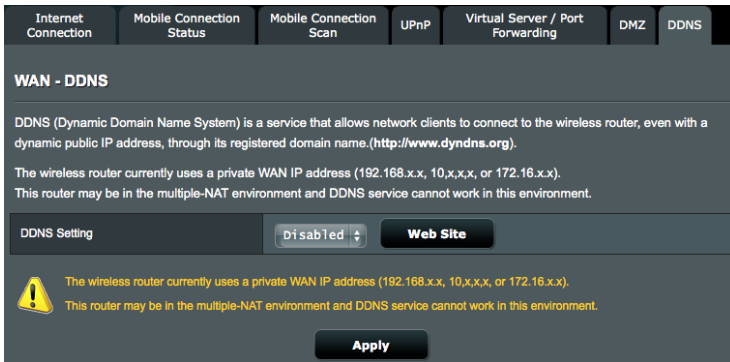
Internet Connection | Mobile Connection Status | Mobile Connection Scan | UPnP | Virtual Server / Port Forwarding | DMZ | DDNS

WAN - DDNS

DDNS (Dynamic Domain Name System) is a service that allows network clients to connect to the wireless router, even with a dynamic public IP address, through its registered domain name.(http://www.dyndns.org).

The wireless router currently uses a private WAN IP address (192.168.x.x, 10,x,x,x, or 172.16.x.x).
This router may be in the multiple-NAT environment and DDNS service cannot work in this environment.

| DDNS Setting | Disabled | Web Site |
|---|---|---|

The wireless router currently uses a private WAN IP address (192.168.x.x, 10,x,x,x, or 172.16.x.x).

This router may be in the multiple-NAT environment and DDNS service cannot work in this environment.

Apply